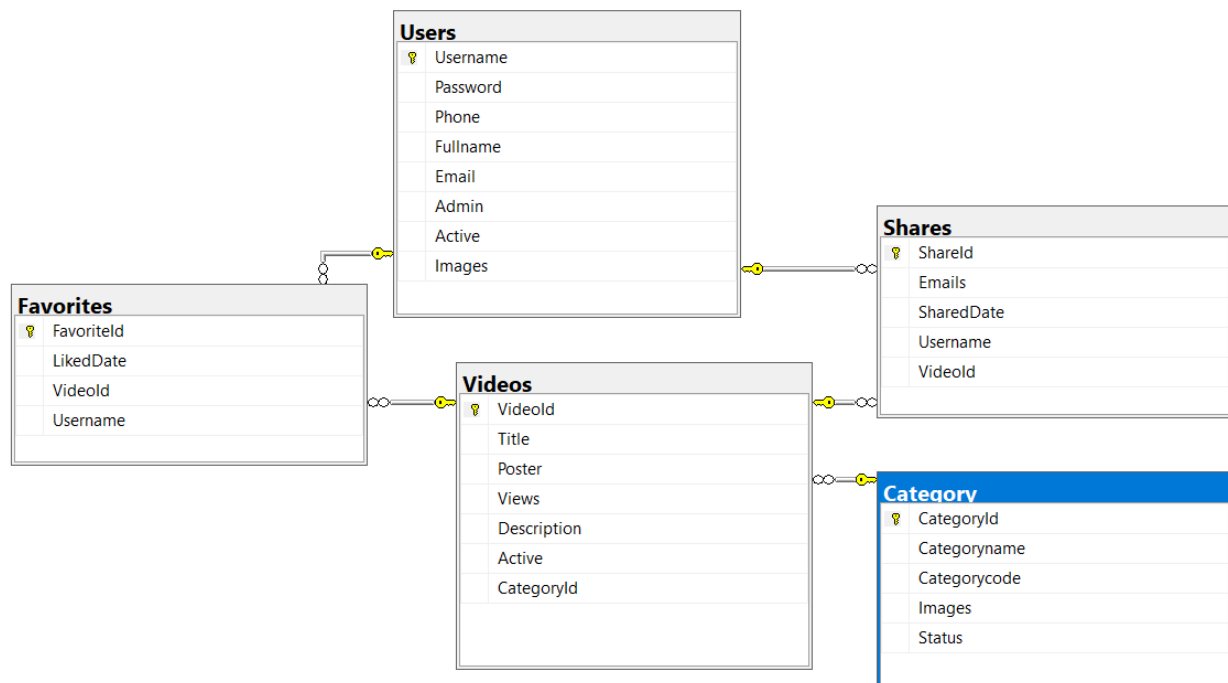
Users
Username
Password
Phone
Fullname
Email
Admin
Active
Images

Shares
ShareId
Emails
SharedDate
Username
VideoId

Favorites
FavoriteId
LikedDate
VideoId
Username

Videos
VideoId
Title
Poster
Views
Description
Active
CategoryId

Category
CategoryId
Categoryname
Categorycode
Images
Status